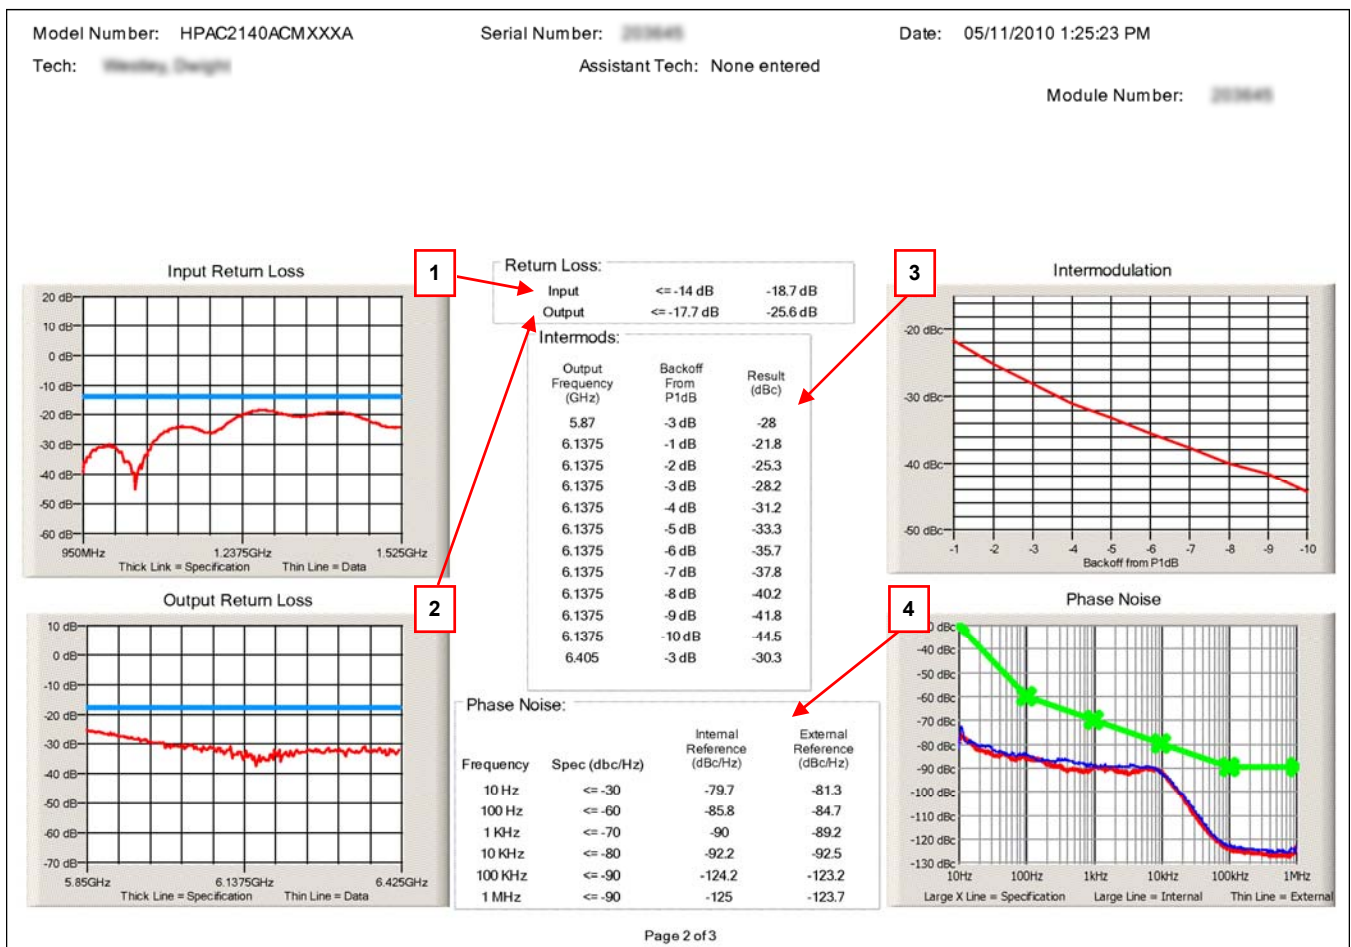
Model Number: HPAC2140ACMXXXA
Serial Number: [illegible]
Date: 05/11/2010 1:25:23 PM
Tech: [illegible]
Assistant Tech: None entered
Module Number: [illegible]

Input Return Loss

20 dB, 10 dB, 0 dB, -10 dB, -20 dB, -30 dB, -40 dB, -50 dB, -60 dB
950MHz 1.2375GHz 1.525GHz
Thick Link = Specification Thin Line = Data

1

Return Loss:

| | | |
|---|---|---|
| Input | <= -14 dB | -18.7 dB |
| Output | <= -17.7 dB | -25.6 dB |

3

Intermodulation

-20 dBc, -30 dBc, -40 dBc, -50 dBc
-1 -2 -3 -4 -5 -6 -7 -8 -9 -10
Backoff from P1dB

Intermods:

| Output Frequency (GHz) | Backoff From P1dB | Result (dBc) |
|---|---|---|
| 5.87 | -3 dB | -28 |
| 6.1375 | -1 dB | -21.8 |
| 6.1375 | -2 dB | -25.3 |
| 6.1375 | -3 dB | -28.2 |
| 6.1375 | -4 dB | -31.2 |
| 6.1375 | -5 dB | -33.3 |
| 6.1375 | -6 dB | -35.7 |
| 6.1375 | -7 dB | -37.8 |
| 6.1375 | -8 dB | -40.2 |
| 6.1375 | -9 dB | -41.8 |
| 6.1375 | -10 dB | -44.5 |
| 6.405 | -3 dB | -30.3 |

Output Return Loss

2

10 dB, 0 dB, -10 dB, -20 dB, -30 dB, -40 dB, -50 dB, -60 dB, -70 dB
5.85GHz 6.1375GHz 6.425GHz
Thick Line = Specification Thin Line = Data

4

Phase Noise

-30 dBc, -40 dBc, -50 dBc, -60 dBc, -70 dBc, -80 dBc, -90 dBc, -100 dBc, -110 dBc, -120 dBc, -130 dBc
10Hz 100Hz 1kHz 10kHz 100kHz 1MHz
Large X Line = Specification Large Line = Internal Thin Line = External

Phase Noise:

| Frequency | Spec (dbc/Hz) | Internal Reference (dBc/Hz) | External Reference (dBc/Hz) |
|---|---|---|---|
| 10 Hz | <= -30 | -79.7 | -81.3 |
| 100 Hz | <= -60 | -85.8 | -84.7 |
| 1 KHz | <= -70 | -90 | -89.2 |
| 10 KHz | <= -80 | -92.2 | -92.5 |
| 100 KHz | <= -90 | -124.2 | -123.2 |
| 1 MHz | <= -90 | -125 | -123.7 |

Page 2 of 3